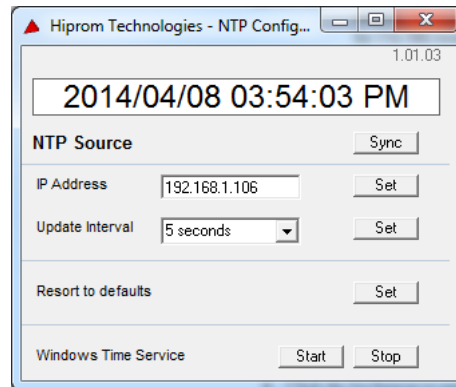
Hiprom Technologies - NTP Config...

1.01.03

2014/04/08 03:54:03 PM

NTP Source

Sync

IP Address

192.168.1.106

Set

Update Interval

5 seconds

Set

Resort to defaults

Set

Windows Time Service

Start

Stop